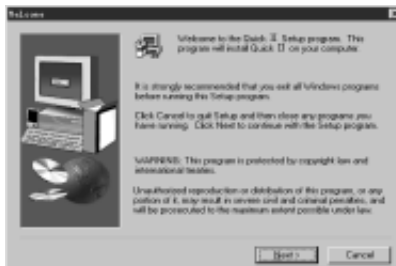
Welcome

Welcome to the Quick II Setup program. This program will install Quick II on your computer.

It is strongly recommended that you exit all Windows programs before running this Setup program.

Click Cancel to quit Setup and then close any programs you have running. Click Next to continue with the Setup program.

WARNING: This program is protected by copyright law and international treaties.

Unauthorized reproduction or distribution of this program, or any portion of it, may result in severe civil and criminal penalties, and will be prosecuted to the maximum extent possible under law.

Next >

Cancel